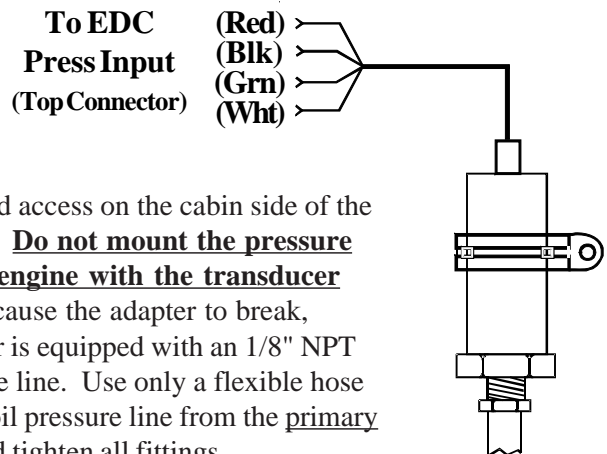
To EDC
Press Input
(Top Connector)

(Red)
(Blk)
(Grn)
(Wht)

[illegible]d access on the cabin side of the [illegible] Do not mount the pressure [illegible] engine with the transducer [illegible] cause the adapter to break, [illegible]r is equipped with an 1/8" NPT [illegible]e line. Use only a flexible hose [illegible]il pressure line from the primary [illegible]d tighten all fittings